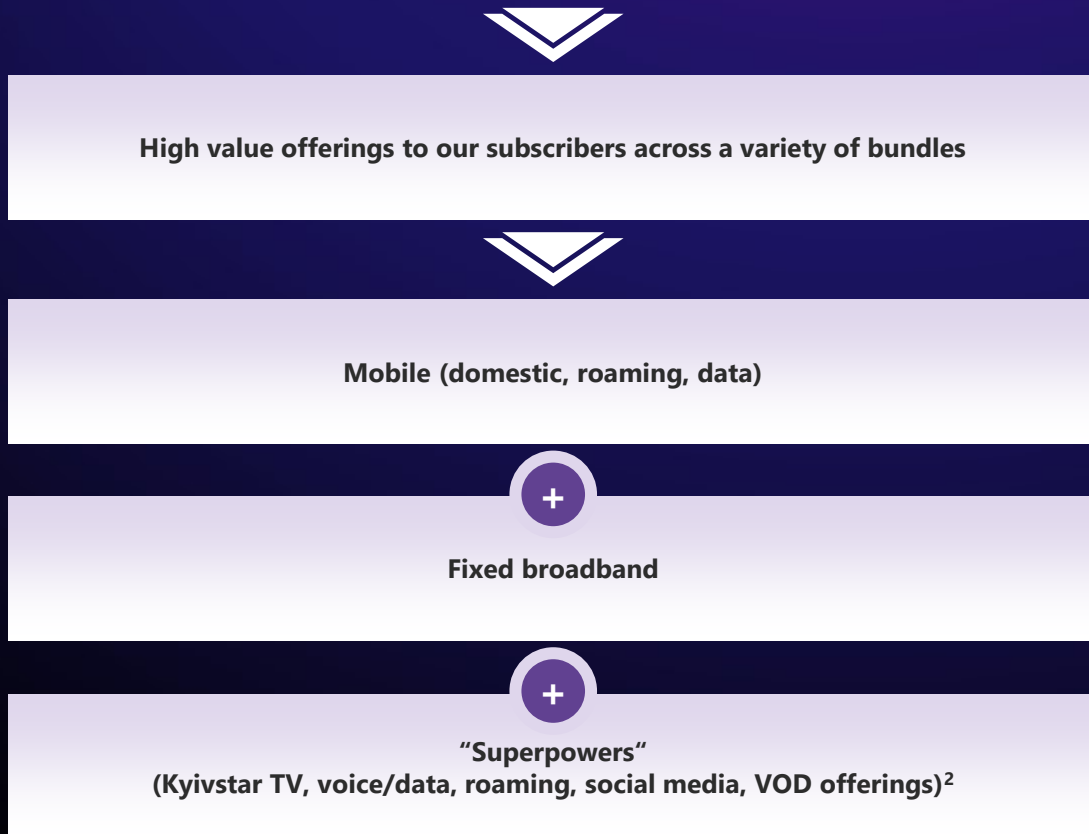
High value offerings to our subscribers across a variety of bundles

Mobile (domestic, roaming, data)

+

Fixed broadband

+

“Superpowers“
(Kyivstar TV, voice/data, roaming, social media, VOD offerings)$^2$